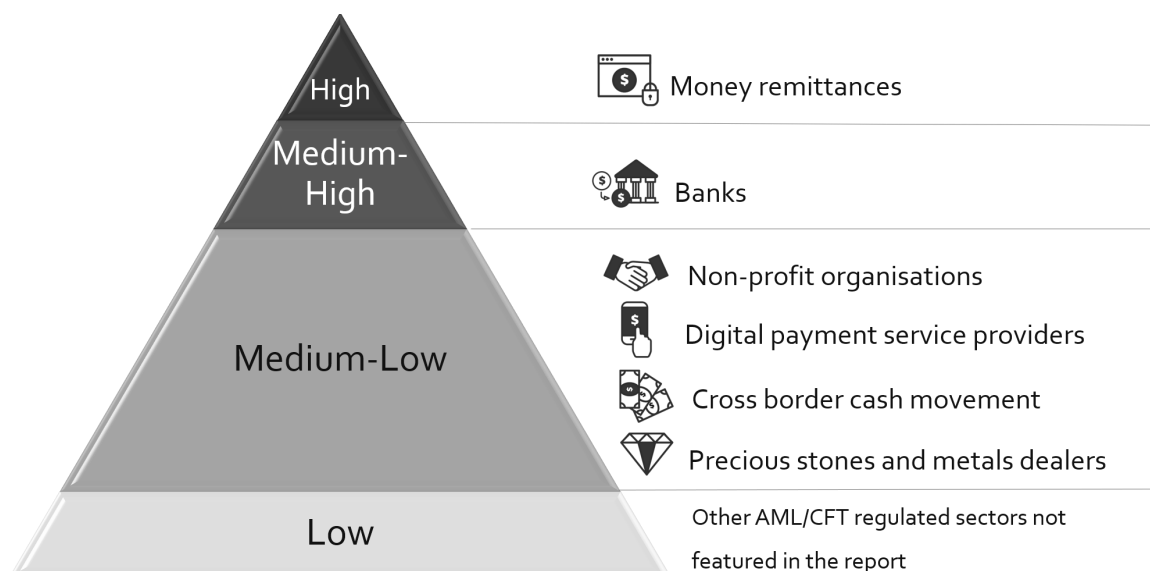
High

Money remittances

Medium-High

Banks

Medium-Low

Non-profit organisations

Digital payment service providers

Cross border cash movement

Precious stones and metals dealers

Low

Other AML/CFT regulated sectors not featured in the report